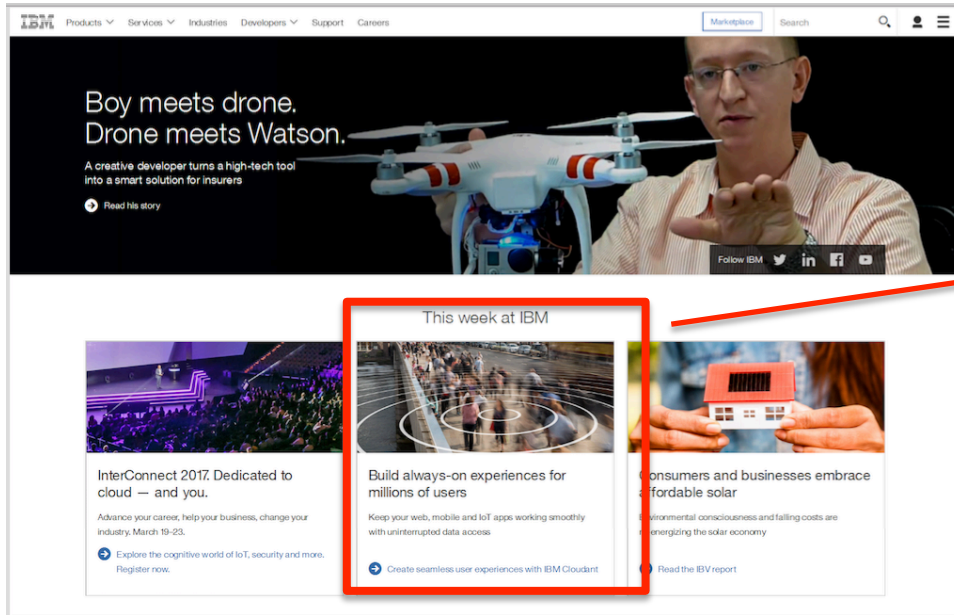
IBM Products Services Industries Developers Support Careers Marketplace Search

Boy meets drone.
Drone meets Watson.

A creative developer turns a high-tech tool into a smart solution for insurers

Read his story

Follow IBM

This week at IBM

InterConnect 2017. Dedicated to cloud — and you.

Advance your career, help your business, change your industry. March 19-23.

Explore the cognitive world of IoT, security and more. Register now.

Build always-on experiences for millions of users

Keep your web, mobile and IoT apps working smoothly with uninterrupted data access

Create seamless user experiences with IBM Cloudant

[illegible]onsumers and businesses embrace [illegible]ffordable solar

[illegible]nvironmental consciousness and falling costs are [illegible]energizing the solar economy

Read the IBV report